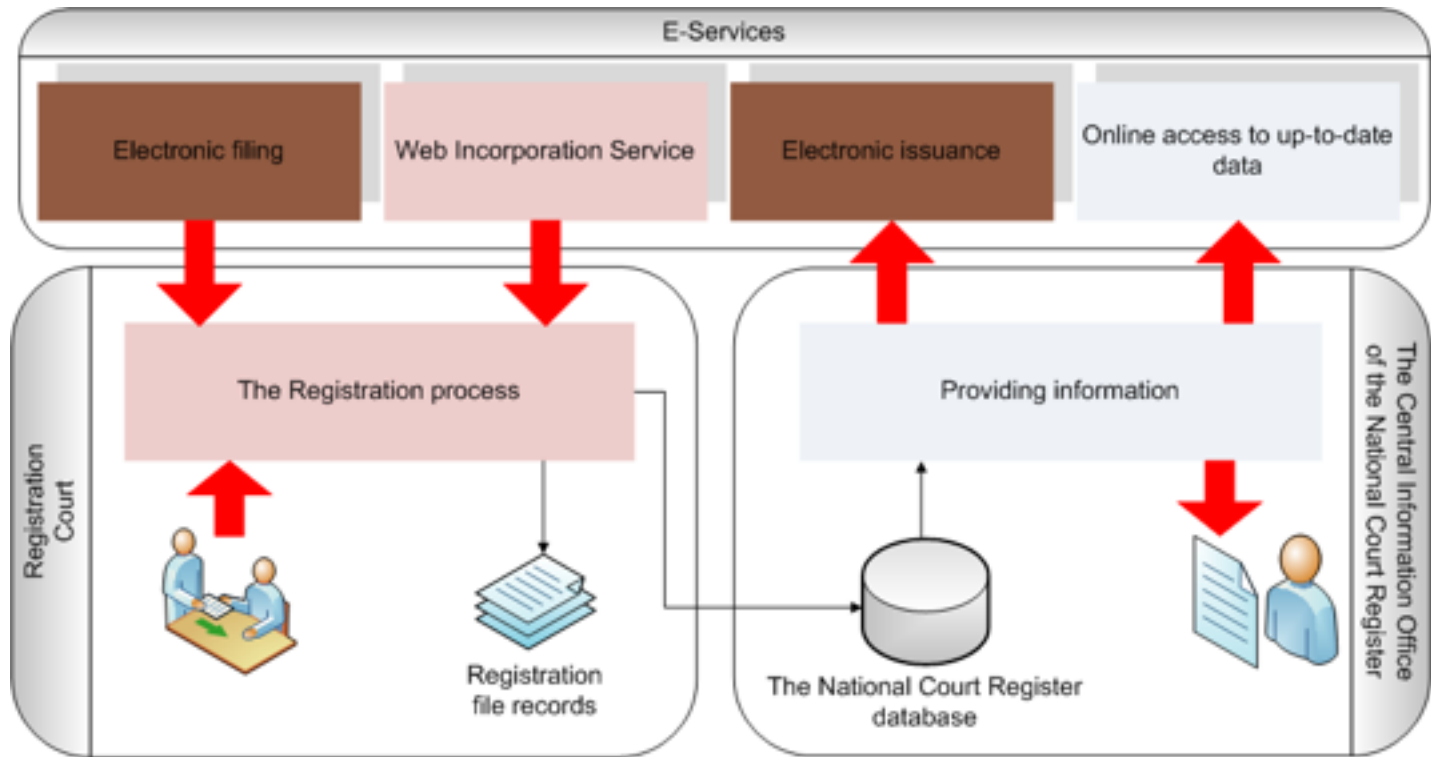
E-Services

Electronic filing

Web Incorporation Service

Electronic issuance

Online access to up-to-date data

Registration Court

The Registration process

Registration file records

The Central Information Office of the National Court Register

Providing information

The National Court Register database